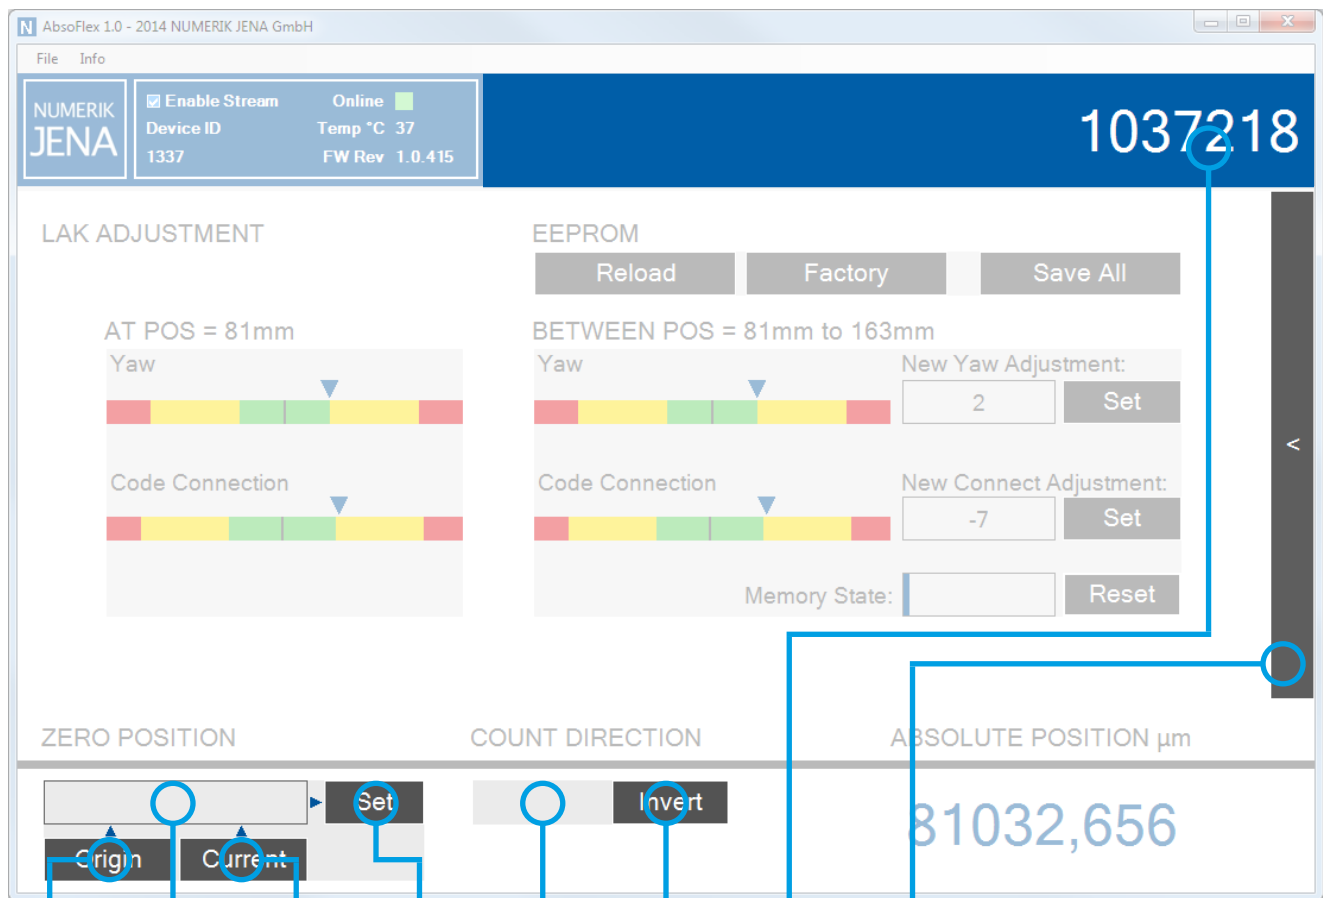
AbsoFlex 1.0 - 2014 NUMERIK JENA GmbH

File Info

NUMERIK JENA

Enable Stream Online
Device ID Temp °C 37
1337 FW Rev 1.0.415

1037218

LAK ADJUSTMENT

EEPROM

Reload Factory Save All

AT POS = 81mm

BETWEEN POS = 81mm to 163mm

Yaw

Yaw

New Yaw Adjustment:

2

Set

Code Connection

Code Connection

New Connect Adjustment:

-7

Set

Memory State:

Reset

<

ZERO POSITION

COUNT DIRECTION

ABSOLUTE POSITION µm

Set

Invert

81032,656

Origin Current